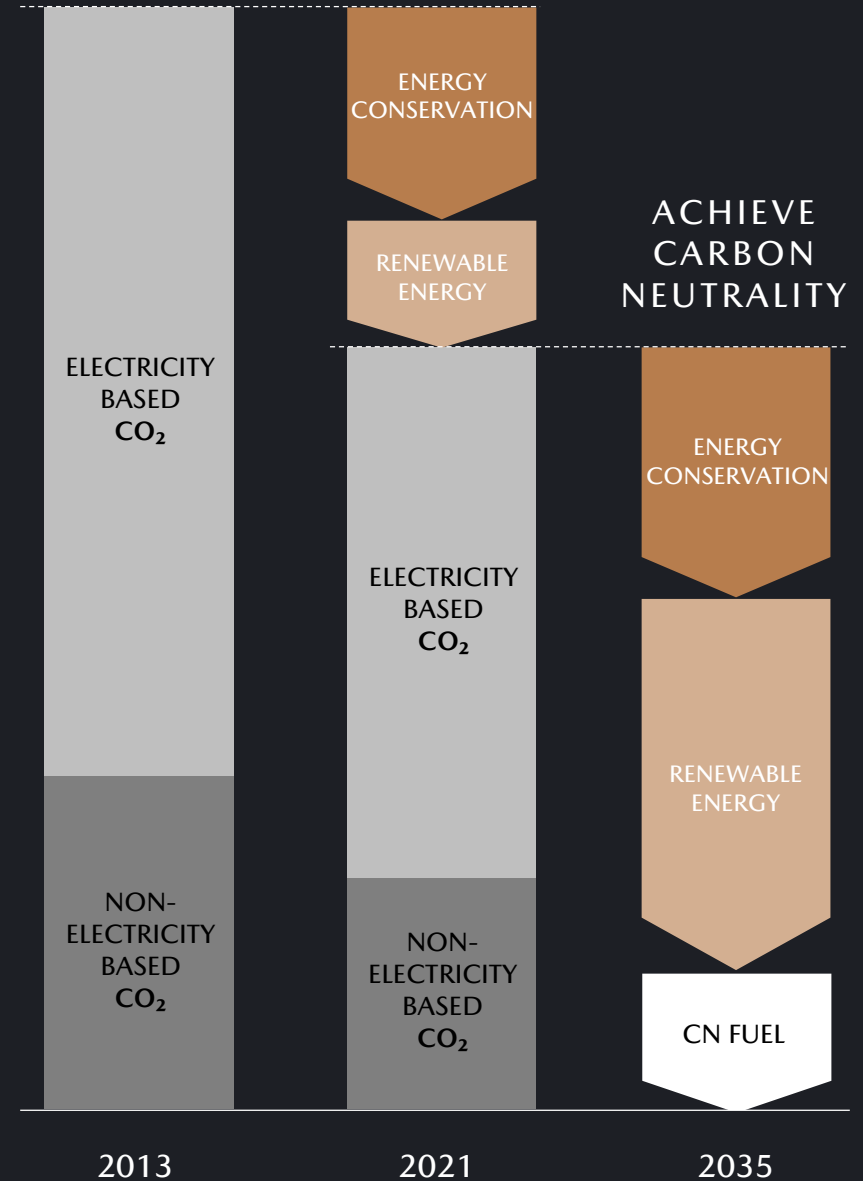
ELECTRICITY BASED $CO_2$

NON-ELECTRICITY BASED $CO_2$

ENERGY CONSERVATION

RENEWABLE ENERGY

ELECTRICITY BASED $CO_2$

NON-ELECTRICITY BASED $CO_2$

ACHIEVE CARBON NEUTRALITY

ENERGY CONSERVATION

RENEWABLE ENERGY

CN FUEL

2013

2021

2035